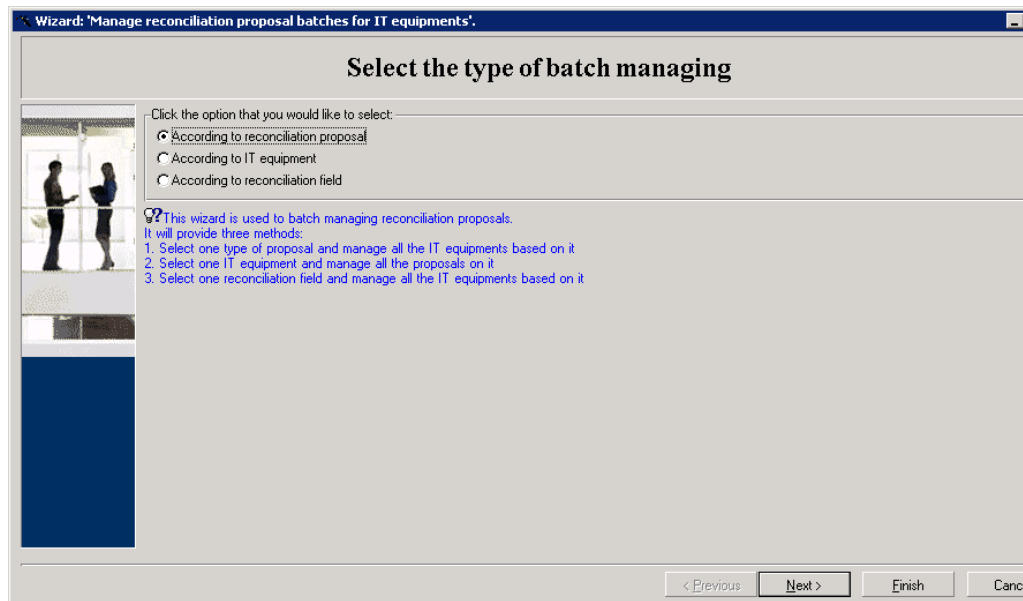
Wizard: 'Manage reconciliation proposal batches for IT equipments'.

Select the type of batch managing

Click the option that you would like to select:
According to reconciliation proposal
According to IT equipment
According to reconciliation field

This wizard is used to batch managing reconciliation proposals.
It will provide three methods:
1. Select one type of proposal and manage all the IT equipments based on it
2. Select one IT equipment and manage all the proposals on it
3. Select one reconciliation field and manage all the IT equipments based on it

< Previous | Next > | Finish | Canc